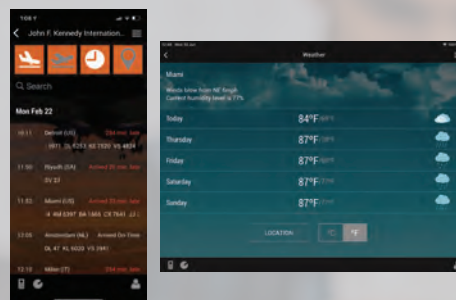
John F. Kennedy Internation...

Search

Mon Feb 22

10:11 Detroit (US) 254 min. late
DL 1971 DL 5253 AZ 1520 VS 4824

11:00 Riyadh (SA) Arrived 20 min. late
SV 27

11:03 Miami (US) Arrived 20 min. late
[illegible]

12:05 Amsterdam (NL) Arrived On Time
DL 47 KL 6020 VS 2681

12:10 Milan (IT) 254 min. late

Weather

Miami

Winds blow from NE 9mph
Current humidity level is 77%

Today 84°F 69°F
Thursday 87°F 78°F
Friday 87°F 78°F
Saturday 87°F 77°F
Sunday 87°F 78°F

LOCATION °C °F